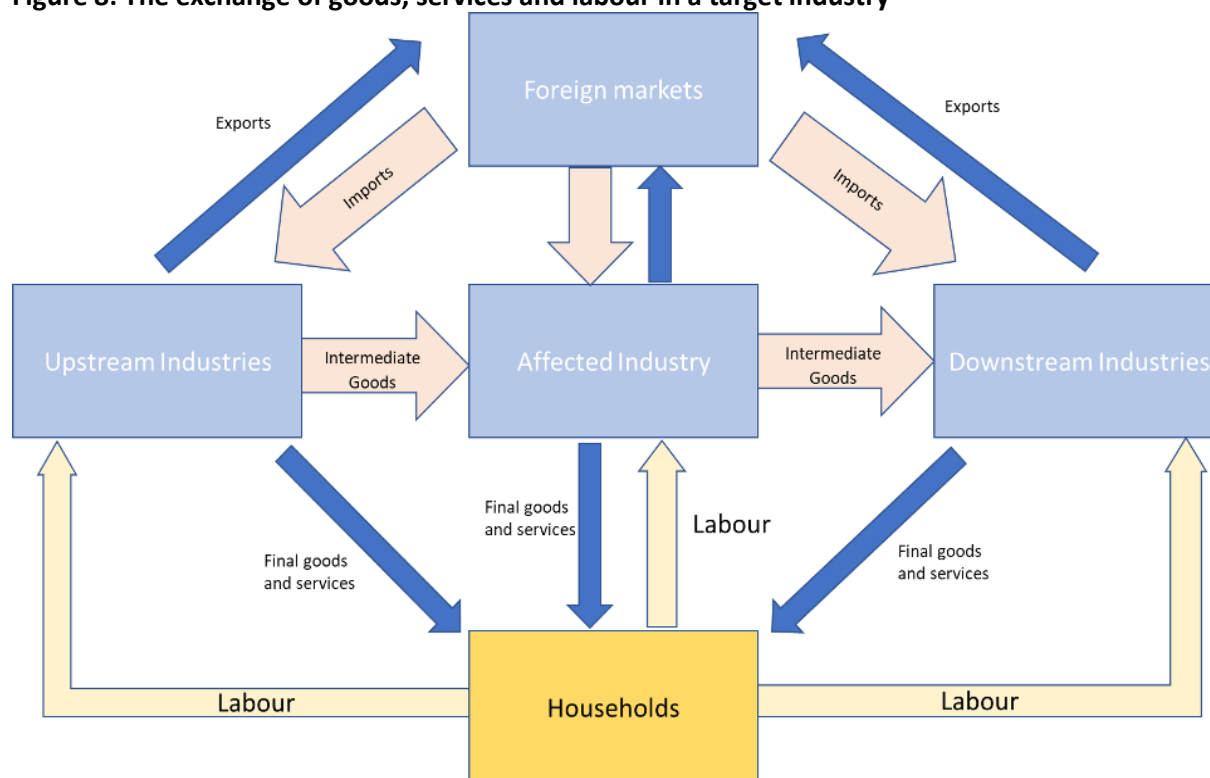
Figure 8: The exchange of goods, services and labour in a target industry

Foreign markets

Exports

Imports

Exports

Imports

Upstream Industries

Intermediate Goods

Affected Industry

Intermediate Goods

Downstream Industries

Final goods and services

Final goods and services

Labour

Final goods and services

Labour

Households

Labour